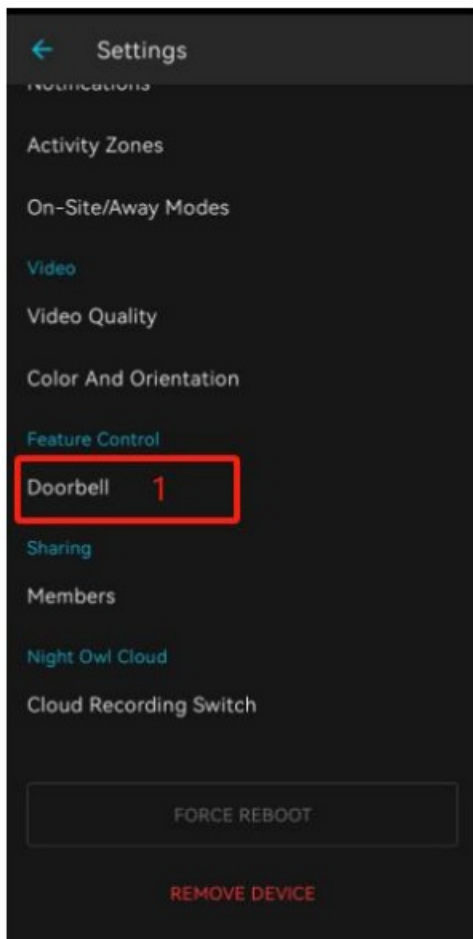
Settings

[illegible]

Activity Zones

On-Site/Away Modes

Video

Video Quality

Color And Orientation

Feature Control

Doorbell 1

Sharing

Members

Night Owl Cloud

Cloud Recording Switch

FORCE REBOOT

REMOVE DEVICE